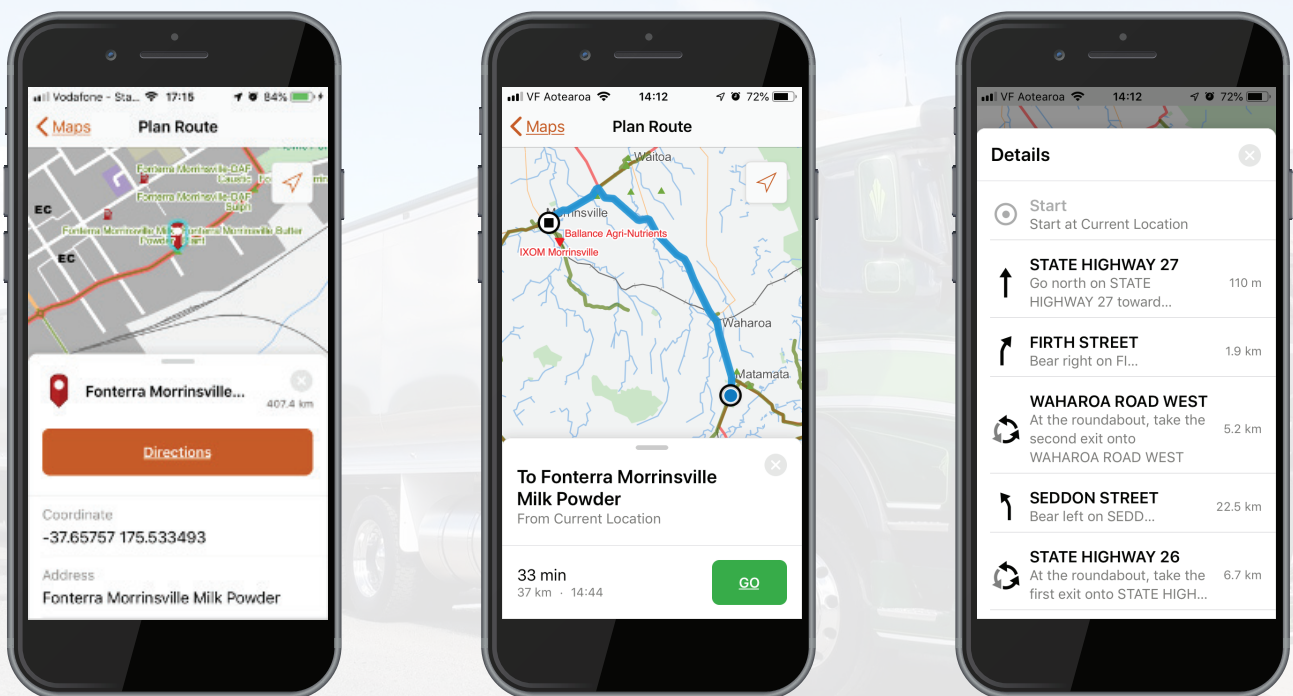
Vodafone - Sta... 17:15 84%

Maps Plan Route

Fonterra Morrinsville DAF
Fonterra Morrinsville DAF
Fonterra Morrinsville Milk
Fonterra Morrinsville Butter
Powder Plant
EC
EC

Fonterra Morrinsville...
407.4 km

Directions

Coordinate
-37.65757 175.533493

Address
Fonterra Morrinsville Milk Powder

VF Aotearoa 14:12 72%

Maps Plan Route

Waitoa
Morrinsville
Ballance Agri-Nutrients
IXOM Morrinsville
Waharoa
Matamata

To Fonterra Morrinsville Milk Powder
From Current Location

33 min
37 km · 14:44

GO

VF Aotearoa 14:12 72%

Details

Start
Start at Current Location

STATE HIGHWAY 27
Go north on STATE HIGHWAY 27 toward...
110 m

FIRTH STREET
Bear right on FI...
1.9 km

WAHAROA ROAD WEST
At the roundabout, take the second exit onto WAHAROA ROAD WEST
5.2 km

SEDDON STREET
Bear left on SEDD...
22.5 km

STATE HIGHWAY 26
At the roundabout, take the first exit onto STATE HIGH...
6.7 km